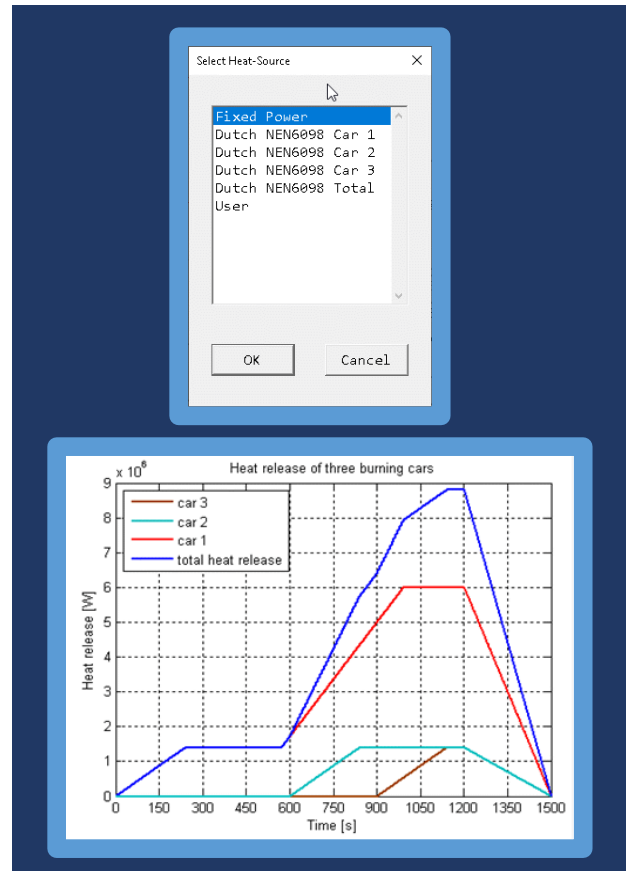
Select Heat-Source

Fixed Power
Dutch NEN6098 Car 1
Dutch NEN6098 Car 2
Dutch NEN6098 Car 3
Dutch NEN6098 Total
User

OK
Cancel

Heat release of three burning cars

$x 10^6$

car 3
car 2
car 1
total heat release

Heat release [W]

9
8
7
6
5
4
3
2
1
0

0 150 300 450 600 750 900 1050 1200 1350 1500

Time [s]